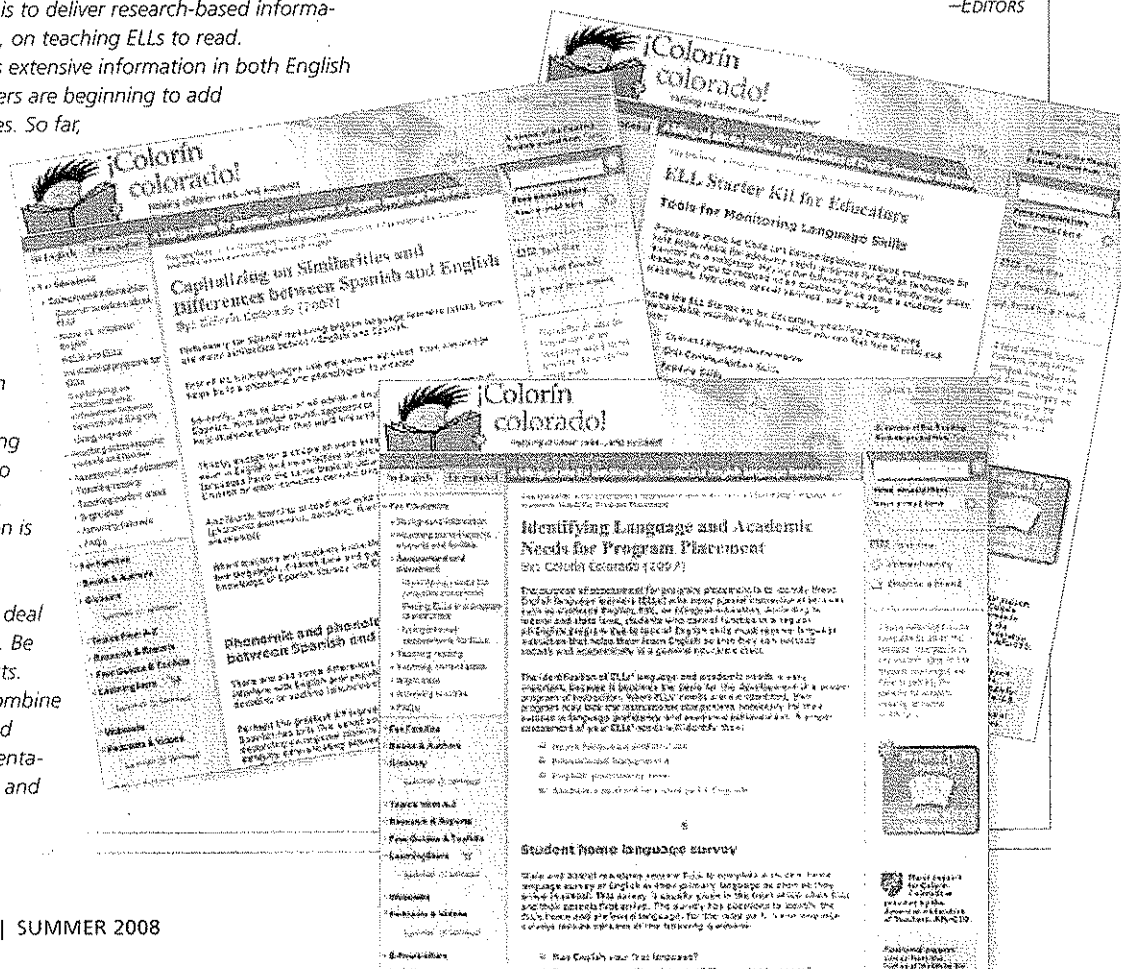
is to deliver research-based information, on teaching ELLs to read. s extensive information in both English ers are beginning to add es. So far,

—EDITORS

¡Colorín colorado!

ELL Starter Kit for Educators

Tools for Monitoring Language Skills

¡Colorín colorado!

Capitalizing on Similarities and Differences between Spanish and English

By: Colorín Colorado (2007)

Phonemic and phonological differences between Spanish and English

¡Colorín colorado!

Identifying Language and Academic Needs for Program Placement

By: Colorín Colorado (2007)

Student home language survey

n

ng o

n is

deal . Be ts. ombine d enta- and

| SUMMER 2008